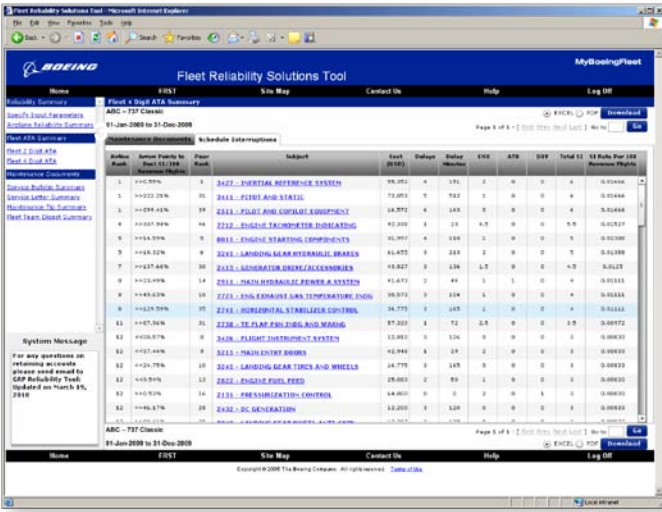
Fleet Reliability Solutions Tool - Microsoft Internet Explorer

File Edit View Favorites Tools Help

Back Search Favorites

BOEING

Fleet Reliability Solutions Tool

MyBoeingFleet

Home FRST Site Map Contact Us Help Log Off

Reliability Summary

Specify Input Parameters
Airplane Reliability Summary

Fleet ATA Summary

Fleet 2 Digit ATA
Fleet 4 Digit ATA

Maintenance Documents

Service Bulletin Summary
Service Letter Summary
Maintenance Tip Summary
Fleet Team Digest Summary

System Message

For any questions on retaining accounts please send email to GRP Reliability Tool: Updated on March 19, 2010

Fleet 4 Digit ATA Summary

ABC - 737 Classic

01-Jan-2009 to 31-Dec-2009

EXCEL PDF Download

Page 1 of 1 First Prev Next Last Go to Go

Maintenance Documents Schedule Interruptions

| Airline Rank | Arrow Points to Dest 11/100 Revenue Flights | Peer Rank | Subject | Cost (USD) | Delays | Delay Minutes | ENS | ATB | DIV | Total SI | SI Rate Per 100 Revenue Flights |
|---|---|---|---|---|---|---|---|---|---|---|---|
| 1 | >>0.55% | 1 | 3427 - INERTIAL REFERENCE SYSTEM | 55,351 | 4 | 151 | 2 | 0 | 0 | 6 | 0.01666 |
| 1 | >>222.25% | 11 | 3411 - PITOT AND STATIC | 73,053 | 5 | 782 | 1 | 0 | 0 | 6 | 0.01666 |
| 1 | >>294.41% | 19 | 2311 - PILOT AND COPILOT EQUIPMENT | 14,572 | 4 | 165 | 0 | 0 | 0 | 4 | 0.01666 |
| 4 | >>607.98% | 46 | 7712 - ENGINE TACHOMETER INDICATING | 42,000 | 1 | 10 | 4.5 | 0 | 0 | 5.5 | 0.01527 |
| 5 | >>54.55% | 4 | 8011 - ENGINE STARTING COMPONENTS | 31,997 | 4 | 158 | 1 | 0 | 0 | 5 | 0.01388 |
| 5 | >>16.32% | 4 | 3241 - LANDING GEAR HYDRAULIC BRAKES | 41,455 | 3 | 263 | 2 | 0 | 0 | 5 | 0.01388 |
| 7 | >>137.66% | 20 | 2413 - GENERATOR DRIVE/ACCESSORIES | 43,827 | 3 | 136 | 1.5 | 0 | 0 | 4.5 | 0.0125 |
| 8 | >>123.49% | 14 | 2911 - MAIN HYDRAULIC POWER A SYSTEM | 41,475 | 2 | 44 | 1 | 1 | 0 | 4 | 0.01111 |
| 8 | >>45.63% | 14 | 7721 - ENG EXHAUST GAS TEMPERATURE INDG | 30,572 | 3 | 104 | 1 | 0 | 0 | 4 | 0.01111 |
| 8 | >>129.59% | 21 | 2741 - HORIZONTAL STABILIZER CONTROL | 36,775 | 3 | 165 | 1 | 0 | 0 | 4 | 0.01111 |
| 11 | >>67.56% | 14 | 2758 - TE FLAP PSN INDG AND WARNG | 57,320 | 1 | 72 | 2.5 | 0 | 0 | 3.5 | 0.00972 |
| 12 | <<80.57% | 8 | 3426 - FLIGHT INSTRUMENT SYSTEM | 13,883 | 3 | 126 | 0 | 0 | 0 | 3 | 0.00833 |
| 12 | >>27.44% | 9 | 5211 - MAIN ENTRY DOORS | 42,940 | 1 | 29 | 2 | 0 | 0 | 3 | 0.00833 |
| 12 | <<24.79% | 10 | 3241 - LANDING GEAR TIRES AND WHEELS | 16,775 | 3 | 165 | 0 | 0 | 0 | 3 | 0.00833 |
| 12 | <<45.54% | 15 | 2822 - ENGINE FUEL FEED | 25,003 | 2 | 50 | 1 | 0 | 0 | 3 | 0.00833 |
| 12 | <<60.53% | 16 | 2131 - PRESSURIZATION CONTROL | 64,000 | 0 | 0 | 2 | 0 | 1 | 3 | 0.00833 |
| 12 | >>46.17% | 28 | 2432 - DC GENERATION | 12,200 | 3 | 120 | 0 | 0 | 0 | 3 | 0.00833 |

ABC - 737 Classic

01-Jan-2009 to 31-Dec-2009

Page 1 of 1 First Prev Next Last Go to Go

EXCEL PDF Download

Home FRST Site Map Contact Us Help Log Off

Copyright © 2006 The Boeing Company. All rights reserved. Terms of Use

Local intranet